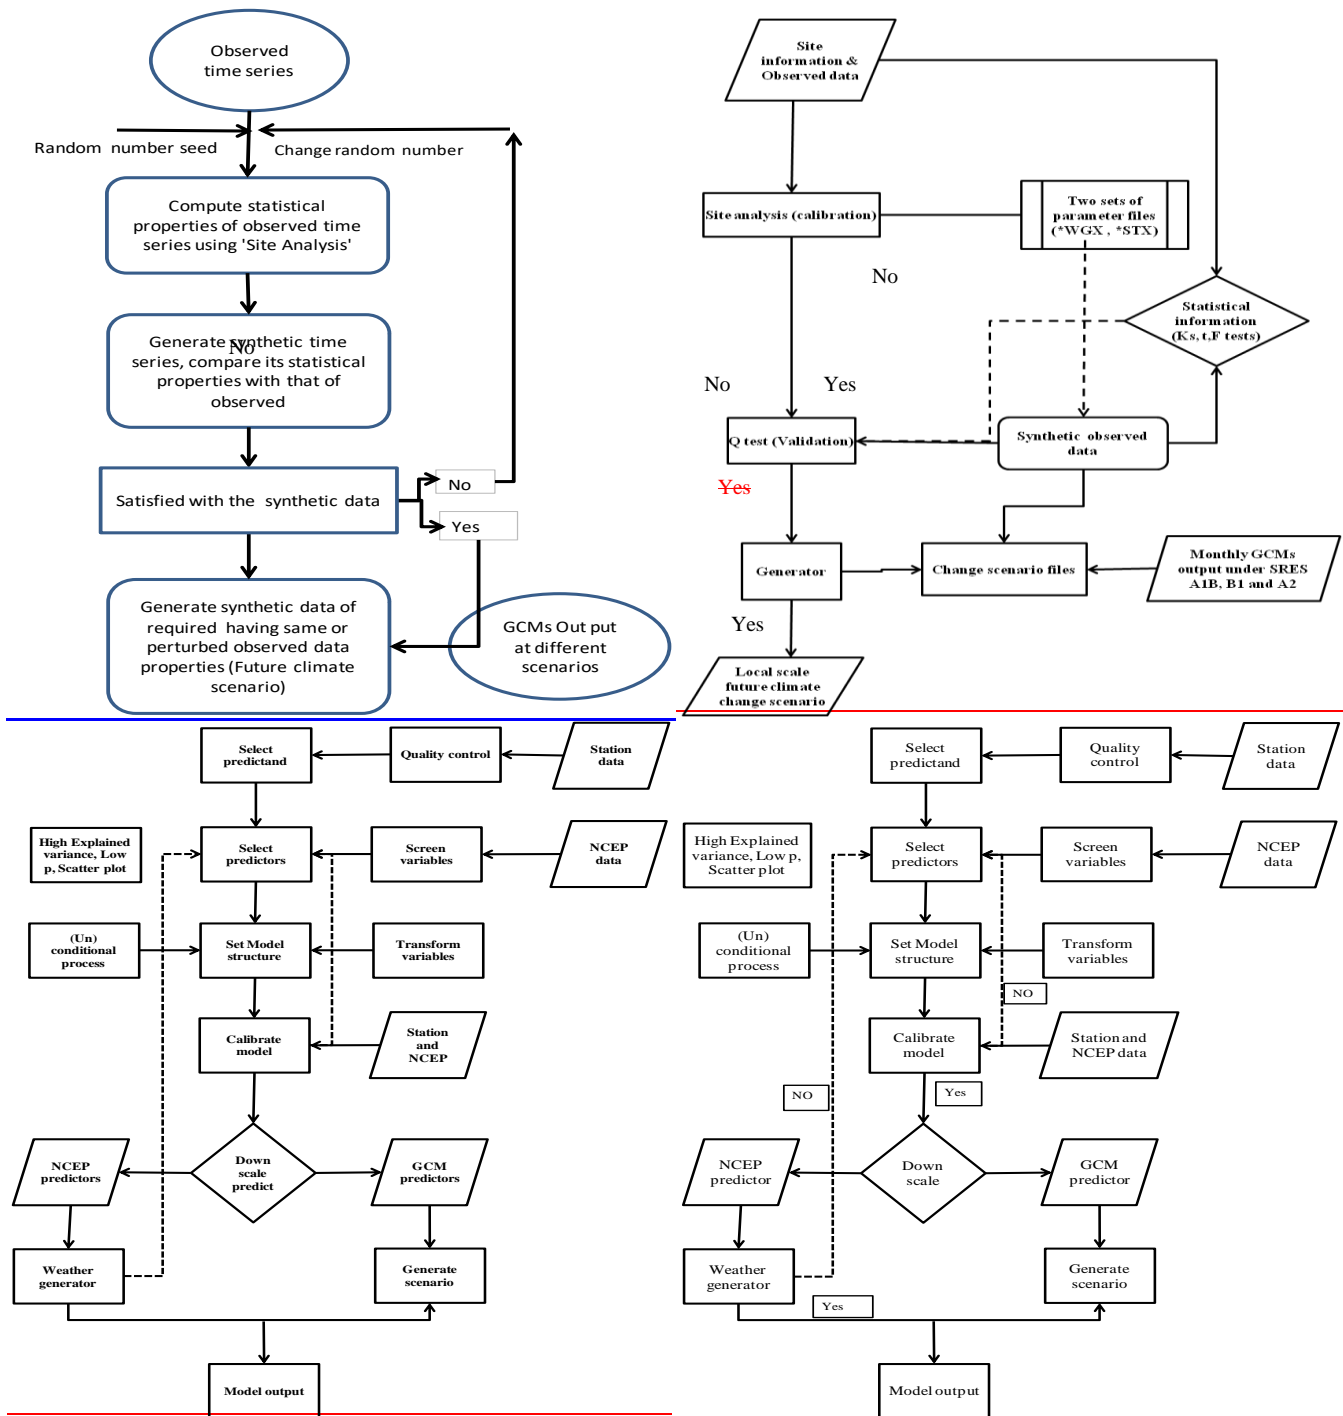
Observed time series

Random number seed

Change random number

Compute statistical properties of observed time series using 'Site Analysis'

Generate synthetic time series, compare its statistical properties with that of observed

No

Satisfied with the synthetic data

No

Yes

Generate synthetic data of required having same or perturbed observed data properties (Future climate scenario)

GCMs Out put at different scenarios

Site information & Observed data

Site analysis (calibration)

Two sets of parameter files (*WGX, *STX)

No

Statistical information (Ks, t,F tests)

No

Yes

Q test (Validation)

Synthetic observed data

Yes

Generator

Change scenario files

Monthly GCMs output under SRES A1B, B1 and A2

Yes

Local scale future climate change scenario

Select predictand

Quality control

Station data

High Explained variance, Low p, Scatter plot

Select predictors

Screen variables

NCEP data

(Un) conditional process

Set Model structure

Transform variables

Calibrate model

Station and NCEP

NCEP predictors

Down scale predict

GCM predictors

Weather generator

Generate scenario

Model output

Select predictand

Quality control

Station data

High Explained variance, Low p, Scatter plot

Select predictors

Screen variables

NCEP data

(Un) conditional process

Set Model structure

Transform variables

NO

Calibrate model

Station and NCEP data

NO

Yes

NCEP predictor

Down scale

GCM predictor

Weather generator

Generate scenario

Yes

Model output